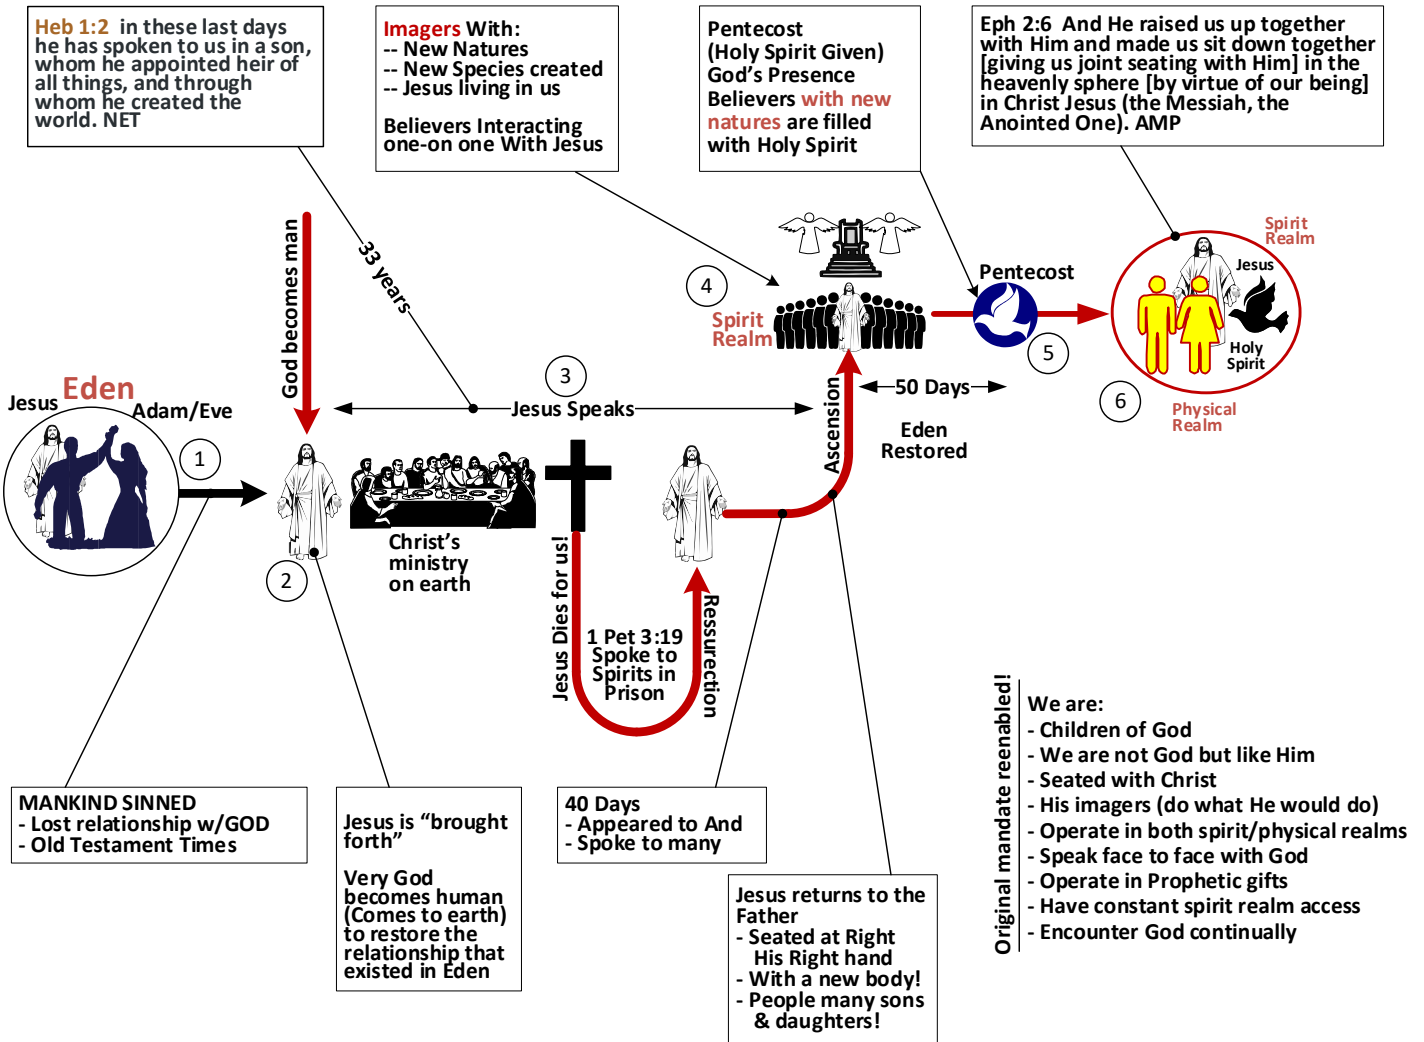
Heb 1:2 in these last days he has spoken to us in a son, whom he appointed heir of all things, and through whom he created the world. NET

Imagers With:
-- New Natures
-- New Species created
-- Jesus living in us

Believers Interacting one-on one With Jesus

Pentecost
(Holy Spirit Given)
God's Presence
Believers with new natures are filled with Holy Spirit

Eph 2:6 And He raised us up together with Him and made us sit down together [giving us joint seating with Him] in the heavenly sphere [by virtue of our being] in Christ Jesus (the Messiah, the Anointed One). AMP

Spirit Realm

Jesus

Holy Spirit

Physical Realm

Pentecost

5

6

4

Spirit Realm

God becomes man

33 years

3

Jesus Speaks

50 Days

Eden Restored

Ascension

Jesus

Eden

Adam/Eve

1

2

Christ's ministry on earth

Jesus Dies for us!

1 Pet 3:19 Spoke to Spirits in Prison

Ressurection

Original mandate reenabled!

We are:
- Children of God
- We are not God but like Him
- Seated with Christ
- His imagers (do what He would do)
- Operate in both spirit/physical realms
- Speak face to face with God
- Operate in Prophetic gifts
- Have constant spirit realm access
- Encounter God continually

MANKIND SINNED
- Lost relationship w/GOD
- Old Testament Times

Jesus is "brought forth"

Very God becomes human (Comes to earth) to restore the relationship that existed in Eden

40 Days
- Appeared to And
- Spoke to many

Jesus returns to the Father
- Seated at Right His Right hand
- With a new body!
- People many sons & daughters!